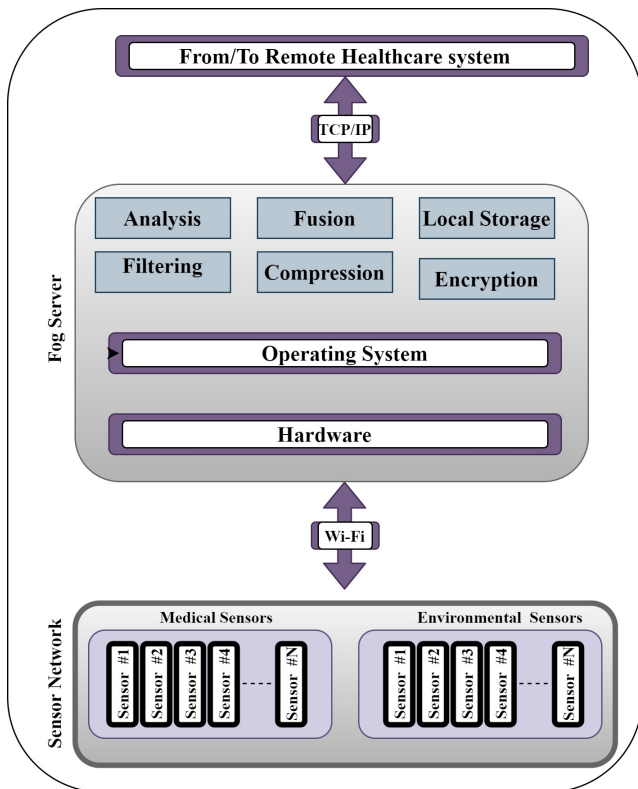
From/To Remote Healthcare system

TCP/IP

Fog Server

Analysis

Fusion

Local Storage

Filtering

Compression

Encryption

Operating System

Hardware

Wi-Fi

Sensor Network

Medical Sensors

Sensor #1

Sensor #2

Sensor #3

Sensor #4

Sensor #N

Environmental Sensors

Sensor #1

Sensor #2

Sensor #3

Sensor #4

Sensor #N